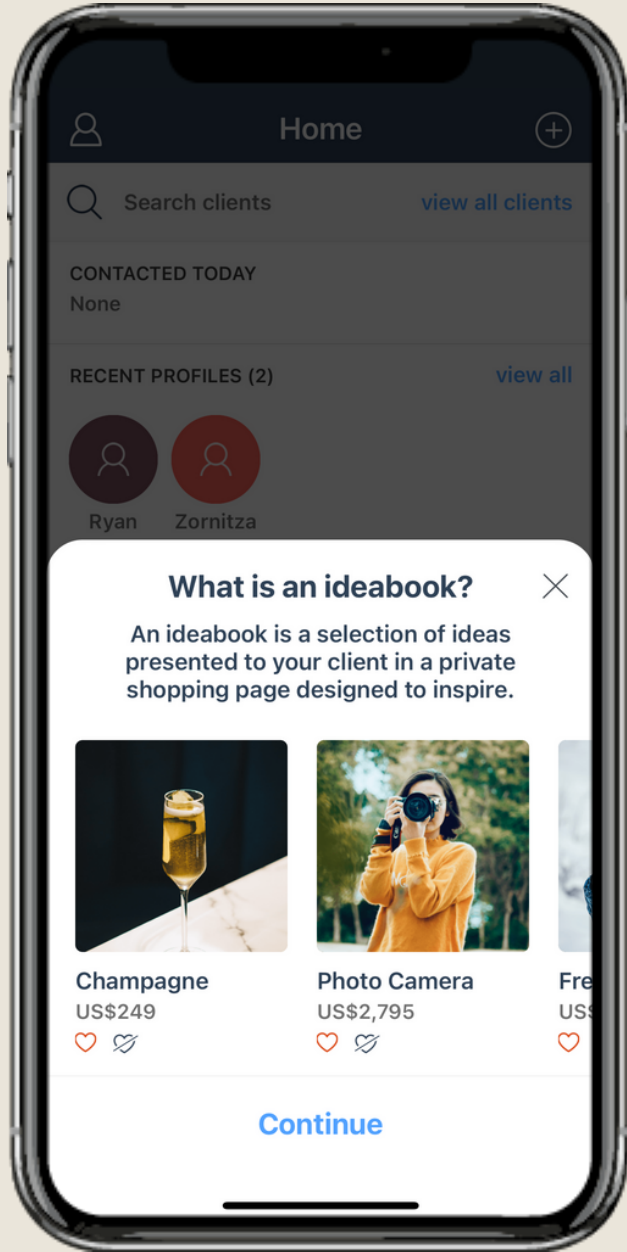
Home

Search clients view all clients

CONTACTED TODAY
None

RECENT PROFILES (2) view all

Ryan Zornitza

What is an ideabook?

An ideabook is a selection of ideas presented to your client in a private shopping page designed to inspire.

Champagne
US$249

Photo Camera
US$2,795

Fre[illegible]
US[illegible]

Continue